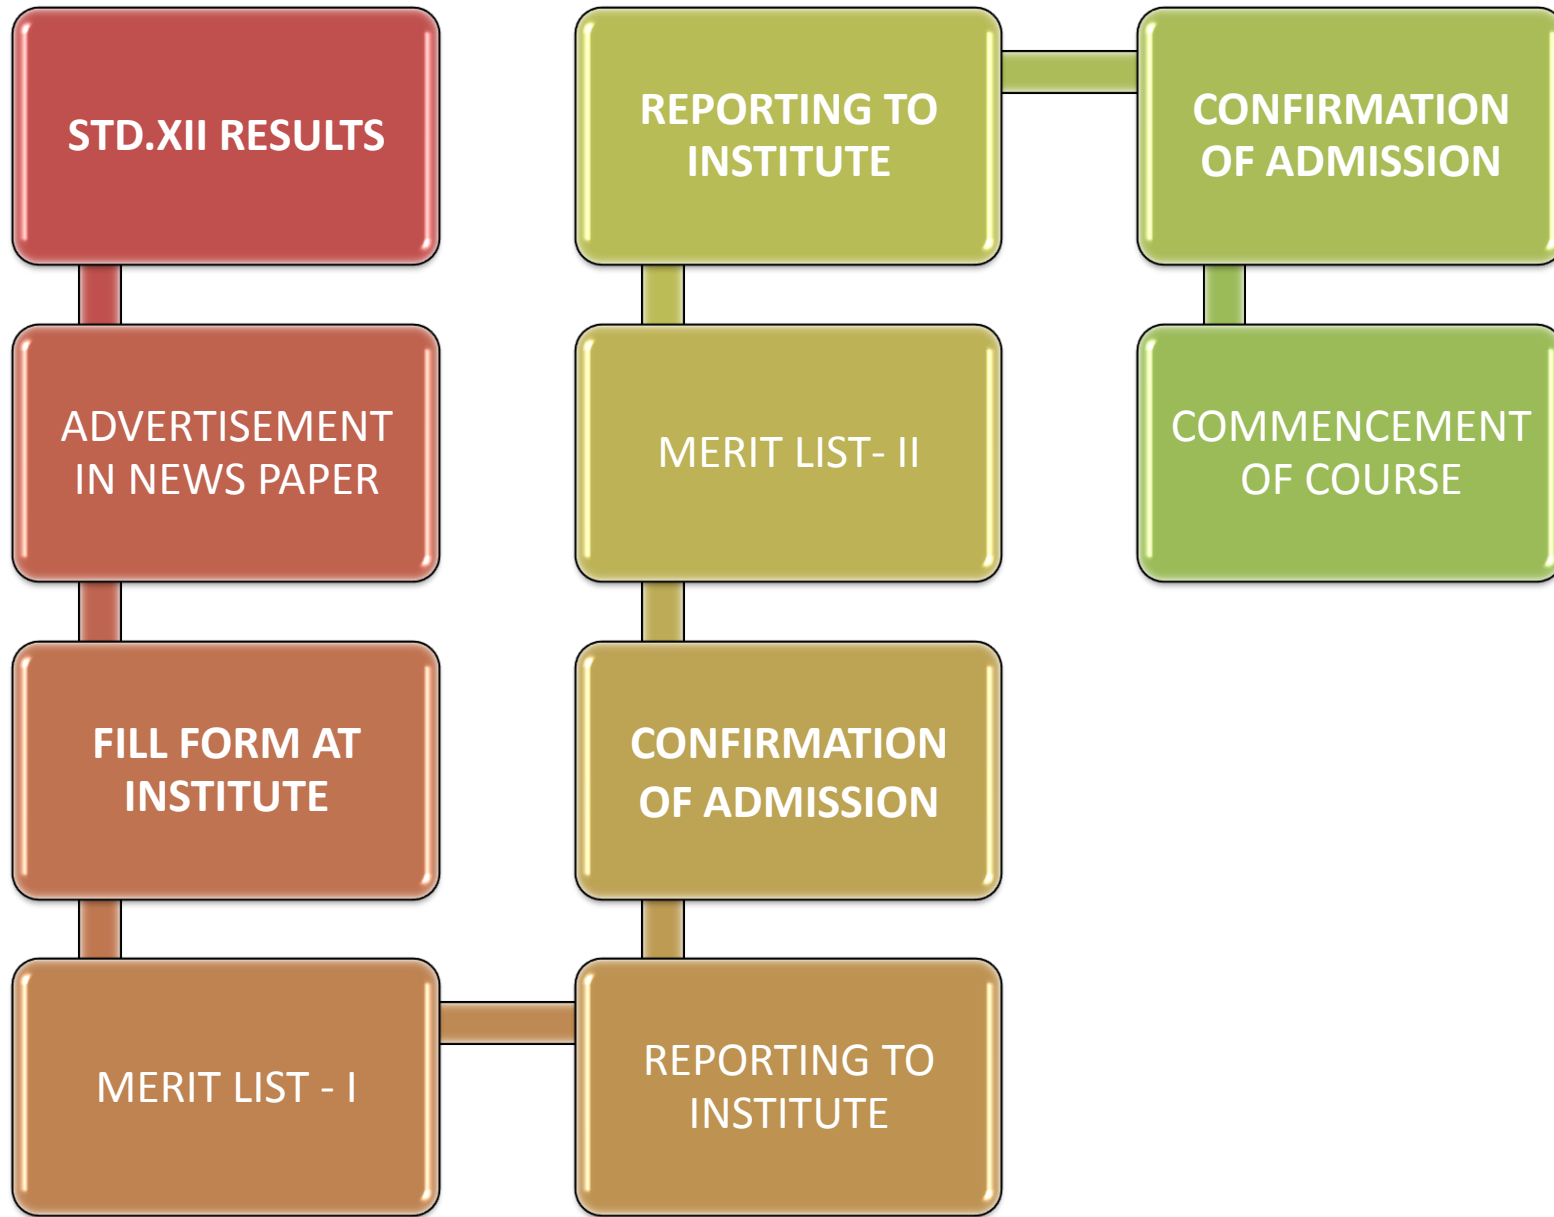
STD.XII RESULTS

ADVERTISEMENT IN NEWS PAPER

FILL FORM AT INSTITUTE

MERIT LIST - I

REPORTING TO INSTITUTE

CONFIRMATION OF ADMISSION

MERIT LIST- II

REPORTING TO INSTITUTE

CONFIRMATION OF ADMISSION

COMMENCEMENT OF COURSE